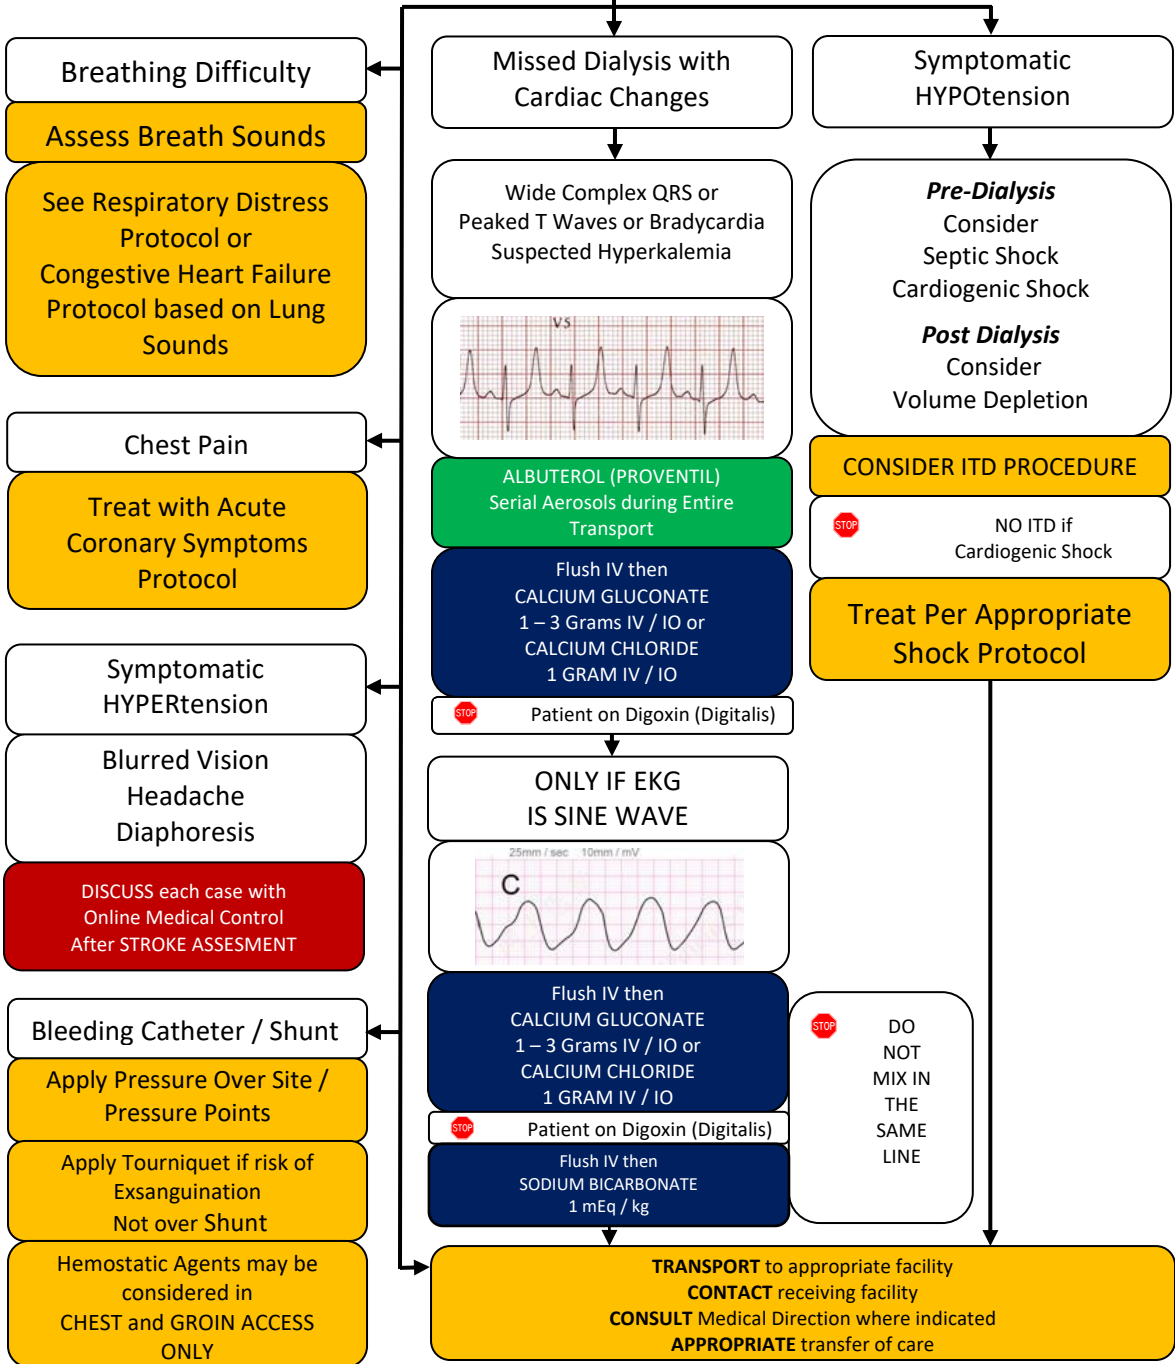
Breathing Difficulty

Assess Breath Sounds

See Respiratory Distress Protocol or Congestive Heart Failure Protocol based on Lung Sounds

Chest Pain

Treat with Acute Coronary Symptoms Protocol

Symptomatic HYPERtension

Blurred Vision
Headache
Diaphoresis

DISCUSS each case with Online Medical Control After STROKE ASSESMENT

Bleeding Catheter / Shunt

Apply Pressure Over Site / Pressure Points

Apply Tourniquet if risk of Exsanguination
Not over Shunt

Hemostatic Agents may be considered in
CHEST and GROIN ACCESS ONLY

Missed Dialysis with Cardiac Changes

Wide Complex QRS or
Peaked T Waves or Bradycardia
Suspected Hyperkalemia

V5

ALBUTEROL (PROVENTIL)
Serial Aerosols during Entire Transport

Flush IV then
CALCIUM GLUCONATE
1 – 3 Grams IV / IO or
CALCIUM CHLORIDE
1 GRAM IV / IO

STOP Patient on Digoxin (Digitalis)

ONLY IF EKG
IS SINE WAVE

25mm / sec 10mm / mV
C

Flush IV then
CALCIUM GLUCONATE
1 – 3 Grams IV / IO or
CALCIUM CHLORIDE
1 GRAM IV / IO

STOP Patient on Digoxin (Digitalis)

Flush IV then
SODIUM BICARBONATE
1 mEq / kg

STOP DO NOT MIX IN THE SAME LINE

Symptomatic HYPOtension

***Pre-Dialysis***
Consider
Septic Shock
Cardiogenic Shock

***Post Dialysis***
Consider
Volume Depletion

CONSIDER ITD PROCEDURE

STOP NO ITD if
Cardiogenic Shock

Treat Per Appropriate Shock Protocol

**TRANSPORT** to appropriate facility
**CONTACT** receiving facility
**CONSULT** Medical Direction where indicated
**APPROPRIATE** transfer of care